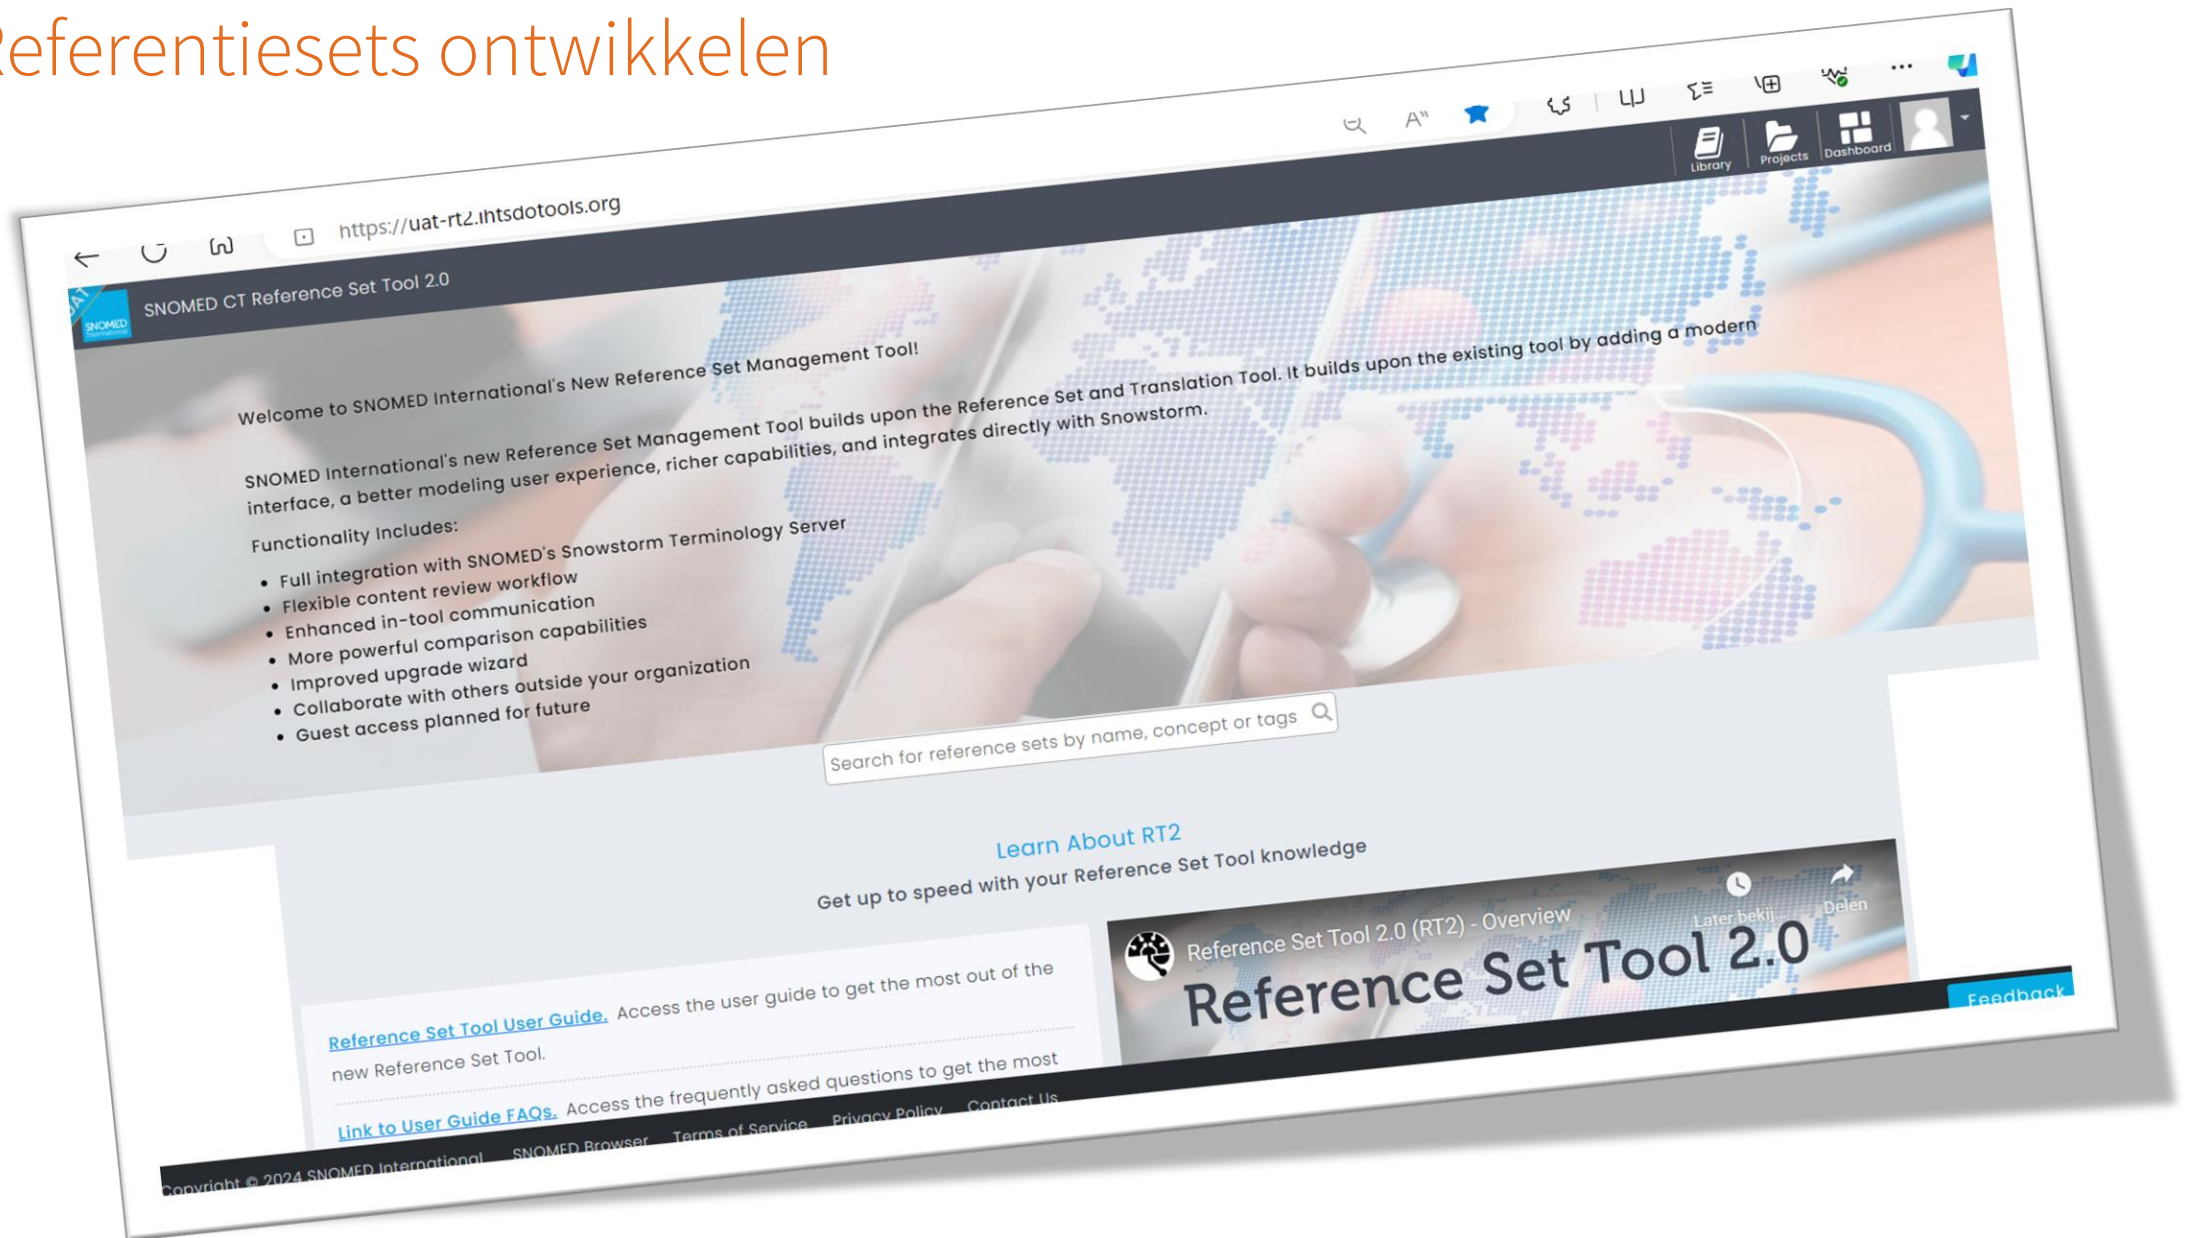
eferentiesets ontwikkelen

https://uat-rt2.ihtsdotools.org

SNOMED CT Reference Set Tool 2.0

Library Projects Dashboard

Welcome to SNOMED International's New Reference Set Management Tool!

SNOMED International's new Reference Set Management Tool builds upon the Reference Set and Translation Tool. It builds upon the existing tool by adding a modern interface, a better modeling user experience, richer capabilities, and integrates directly with Snowstorm.

Functionality Includes:

- Full integration with SNOMED's Snowstorm Terminology Server
- Flexible content review workflow
- Enhanced in-tool communication
- More powerful comparison capabilities
- Improved upgrade wizard
- Collaborate with others outside your organization
- Guest access planned for future

Search for reference sets by name, concept or tags

Learn About RT2

Get up to speed with your Reference Set Tool knowledge

Reference Set Tool User Guide. Access the user guide to get the most out of the new Reference Set Tool.

Link to User Guide FAQs. Access the frequently asked questions to get the most

Reference Set Tool 2.0 (RT2) - Overview

Later bekij

Delen

Reference Set Tool 2.0

Feedback

Copyright © 2024 SNOMED International SNOMED Browser Terms of Service Privacy Policy Contact Us